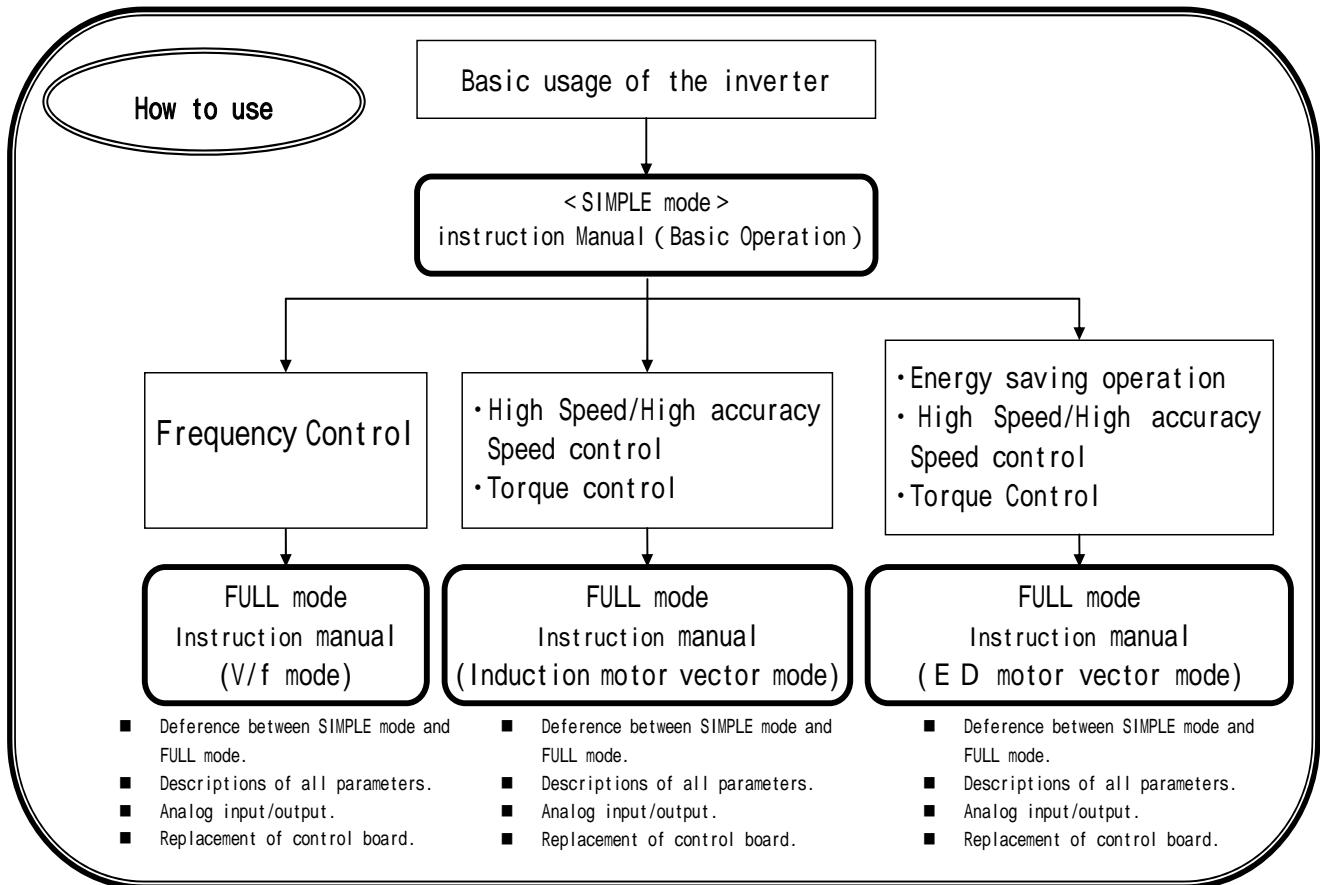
How to use

Basic usage of the inverter

< SIMPLE mode >
instruction Manual ( Basic Operation )

Frequency Control

・High Speed/High accuracy Speed control
・Torque control

・Energy saving operation
・High Speed/High accuracy Speed control
・Torque Control

FULL mode
Instruction manual
(V/f mode)

FULL mode
Instruction manual
(Induction motor vector mode)

FULL mode
Instruction manual
( E D motor vector mode)

■ Deference between SIMPLE mode and FULL mode.
■ Descriptions of all parameters.
■ Analog input/output.
■ Replacement of control board.

■ Deference between SIMPLE mode and FULL mode.
■ Descriptions of all parameters.
■ Analog input/output.
■ Replacement of control board.

■ Deference between SIMPLE mode and FULL mode.
■ Descriptions of all parameters.
■ Analog input/output.
■ Replacement of control board.